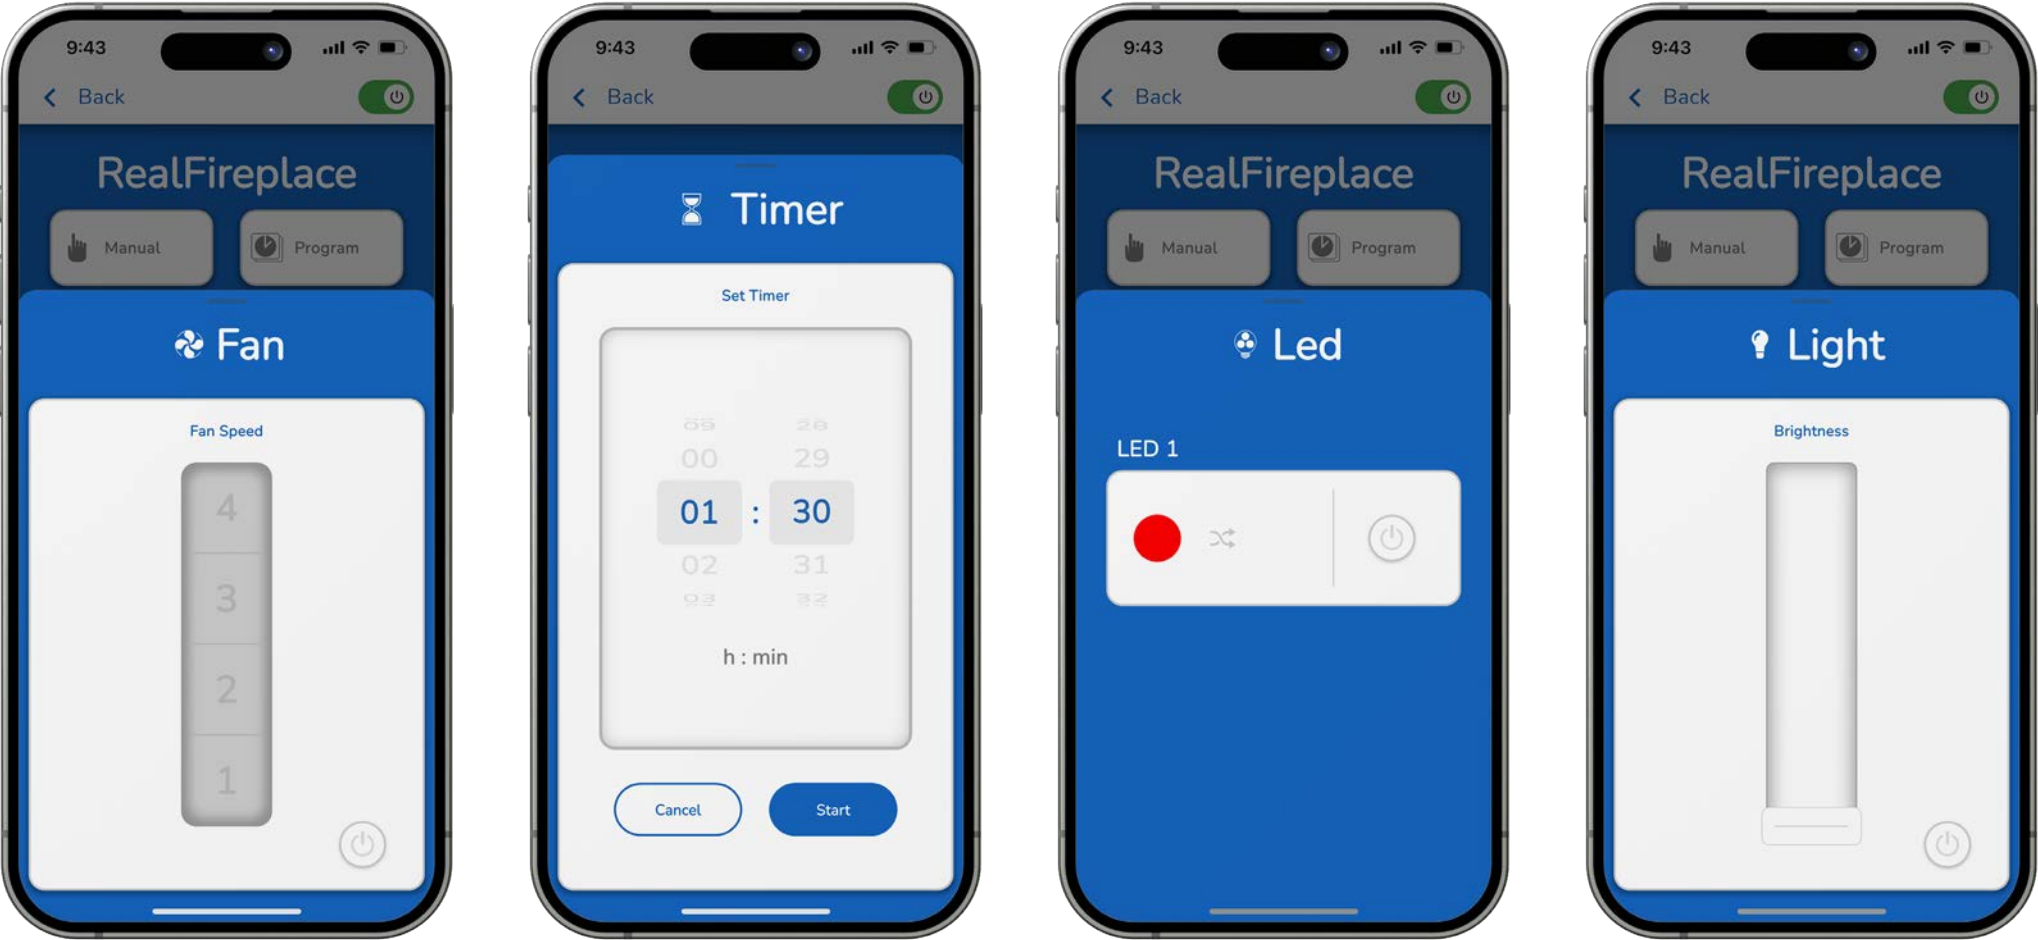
9:43
Back
RealFireplace
Manual
Program
Fan
Fan Speed
4
3
2
1

9:43
Back
Timer
Set Timer
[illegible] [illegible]
00 29
01 : 30
02 31
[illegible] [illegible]
h : min
Cancel
Start

9:43
Back
RealFireplace
Manual
Program
Led
LED 1

9:43
Back
RealFireplace
Manual
Program
Light
Brightness